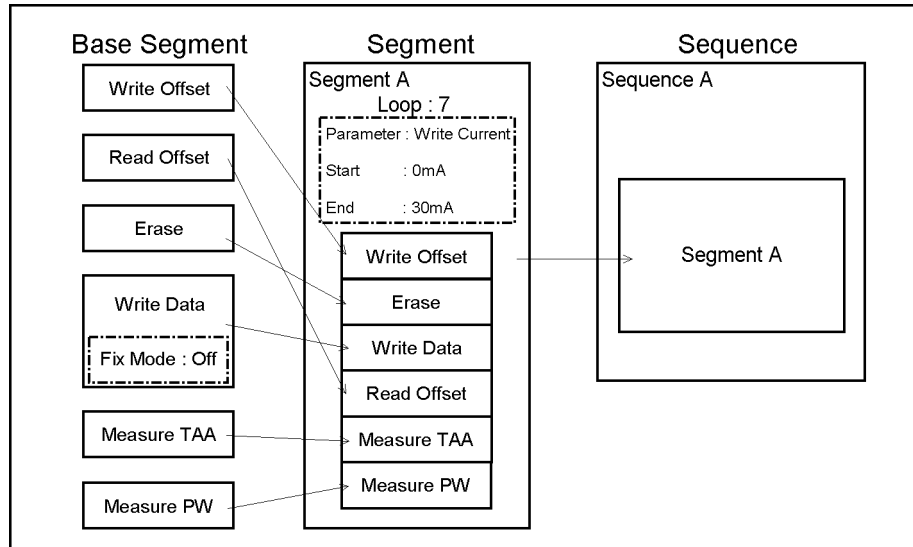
Base Segment

Write Offset

Read Offset

Erase

Write Data

Fix Mode : Off

Measure TAA

Measure PW

Segment

Segment A

Loop : 7

Parameter : Write Current

Start : 0mA

End : 30mA

Write Offset

Erase

Write Data

Read Offset

Measure TAA

Measure PW

Sequence

Sequence A

Segment A